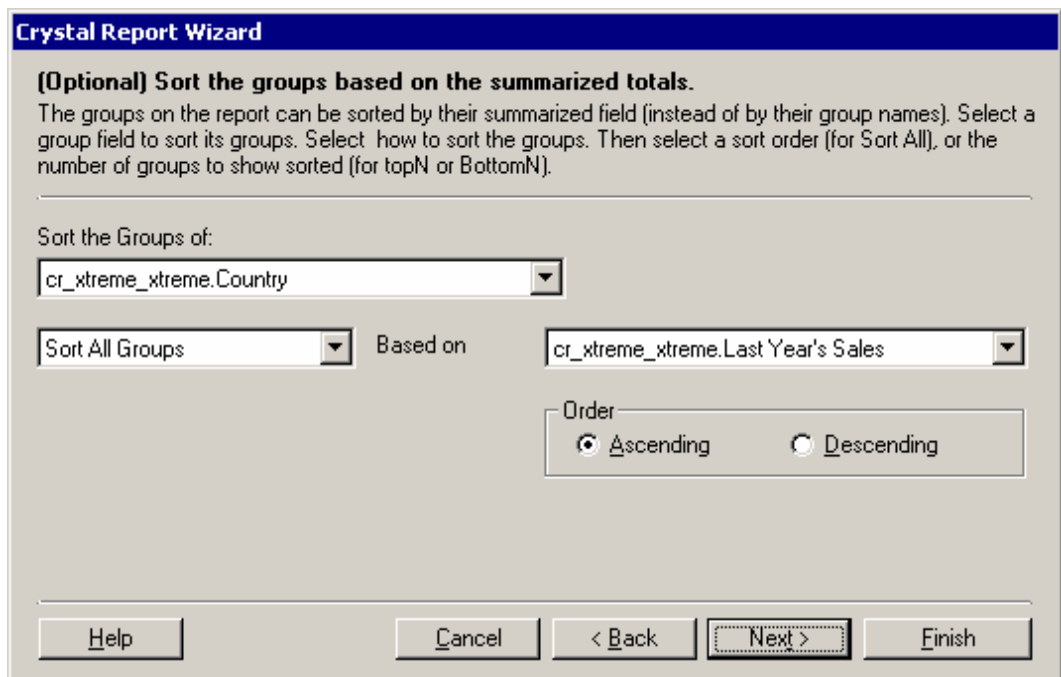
Crystal Report Wizard

(Optional) Sort the groups based on the summarized totals.

The groups on the report can be sorted by their summarized field (instead of by their group names). Select a group field to sort its groups. Select how to sort the groups. Then select a sort order (for Sort All), or the number of groups to show sorted (for topN or BottomN).

Sort the Groups of:

cr_xtreme_xtreme.Country

Sort All Groups

Based on

cr_xtreme_xtreme.Last Year's Sales

Order

Ascending

Descending

Help

Cancel

< Back

Next >

Finish